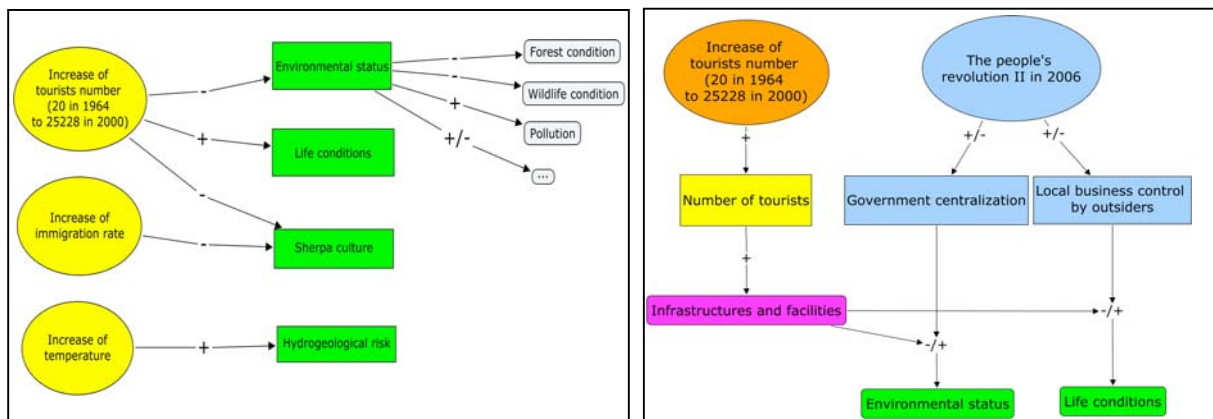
Increase of tourists number (20 in 1964 to 25228 in 2000)

Environmental status

Forest condition

Wildlife condition

Pollution

...

Life conditions

Increase of immigration rate

Sherpa culture

Increase of temperature

Hydrogeological risk

-
-
-
+
+/-
+
-
-
+

Increase of tourists number (20 in 1964 to 25228 in 2000)

The people's revolution II in 2006

+
+/-
+/-

Number of tourists

Government centralization

Local business control by outsiders

+

Infrastructures and facilities

-/+
-/+

Environmental status

Life conditions